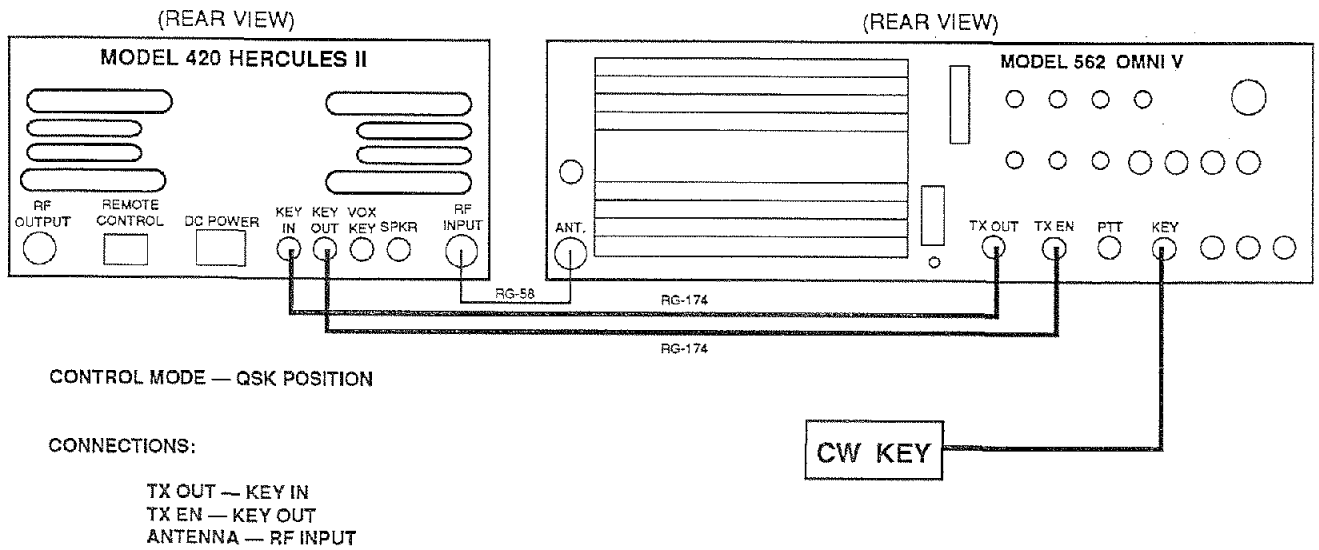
(REAR VIEW)

MODEL 420 HERCULES II

RF OUTPUT

REMOTE CONTROL

DC POWER

KEY IN

KEY OUT

VOX KEY

SPKR

RF INPUT

(REAR VIEW)

MODEL 562 OMNI V

ANT.

TX OUT

TX EN

PTT

KEY

RG-58

RG-174

RG-174

CONTROL MODE — QSK POSITION

CONNECTIONS:

TX OUT — KEY IN
TX EN — KEY OUT
ANTENNA — RF INPUT

CW KEY